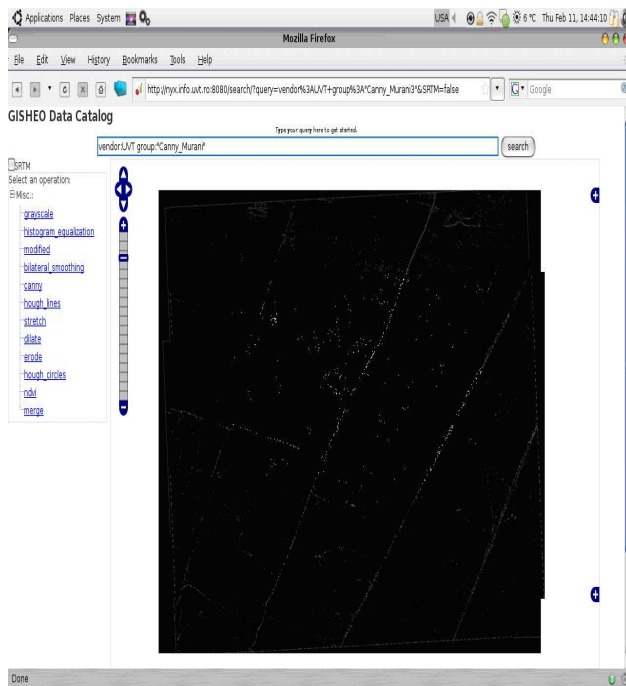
Applications Places System

USA 6 °C Thu Feb 11, 14:44:10

Mozilla Firefox

File Edit View History Bookmarks Tools Help

http://nyx.info.uvt.ro:8080/search/?query=vendor%3AUVT+group%3A*Canny_Murani3*&SRTM=false

Google

GISHEO Data Catalog

Type your query here to get started.

vendor:UVT group:*Canny_Murani*

search

SRTM

Select an operation:

Misc.:

grayscale

histogram_equalization

modified

bilateral_smoothing

canny

hough_lines

stretch

dilate

erode

hough_circles

ndvi

merge

Done